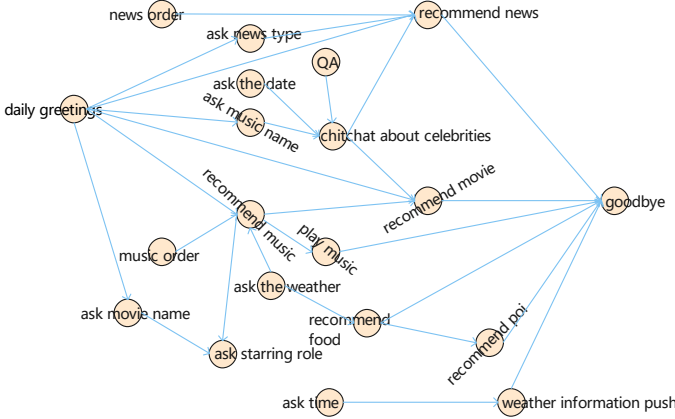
news order
recommend news
ask news type
QA
ask the date
daily greetings
ask music name
chitchat about celebrities
recommend movie
recommend music
goodbye
play music
music order
ask the weather
ask movie name
recommend food
recommend poi
ask starring role
ask time
weather information push